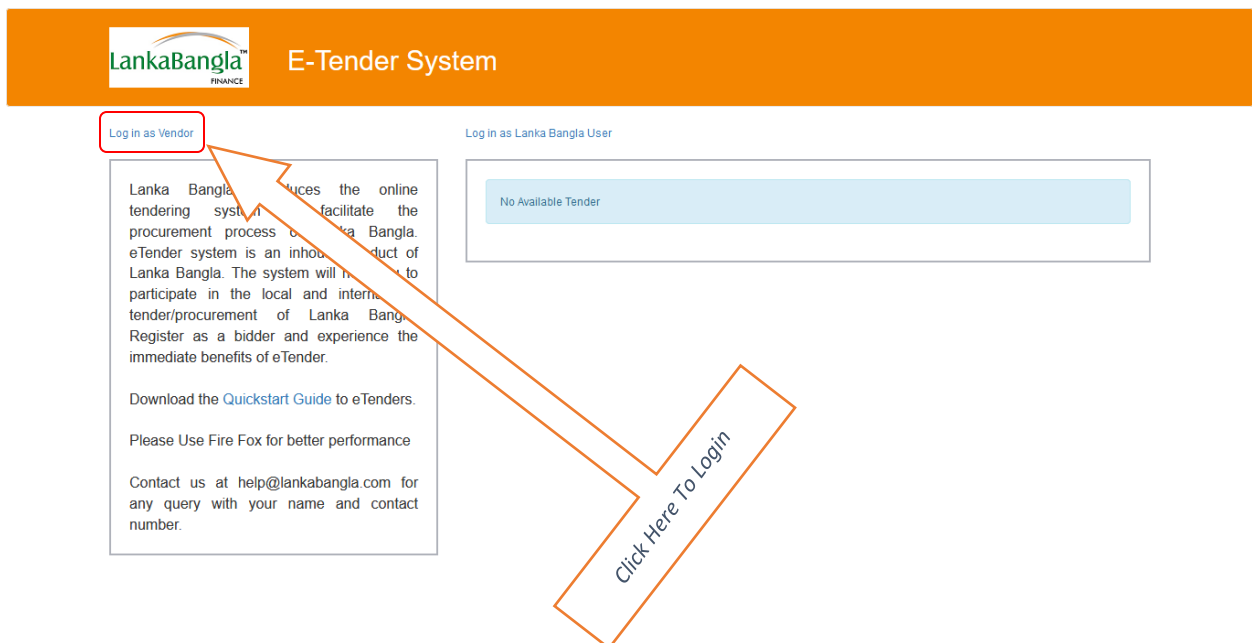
LankaBangla™ FINANCE

E-Tender System

Log in as Vendor

Log in as Lanka Bangla User

Lanka Bangla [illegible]uces the online tendering syste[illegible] facilitate the procurement process o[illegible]ka Bangla. eTender system is an inhou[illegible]duct of Lanka Bangla. The system will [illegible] to participate in the local and intern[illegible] tender/procurement of Lanka Bang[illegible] Register as a bidder and experience the immediate benefits of eTender.

Download the Quickstart Guide to eTenders.

Please Use Fire Fox for better performance

Contact us at help@lankabangla.com for any query with your name and contact number.

No Available Tender

Click Here To Login